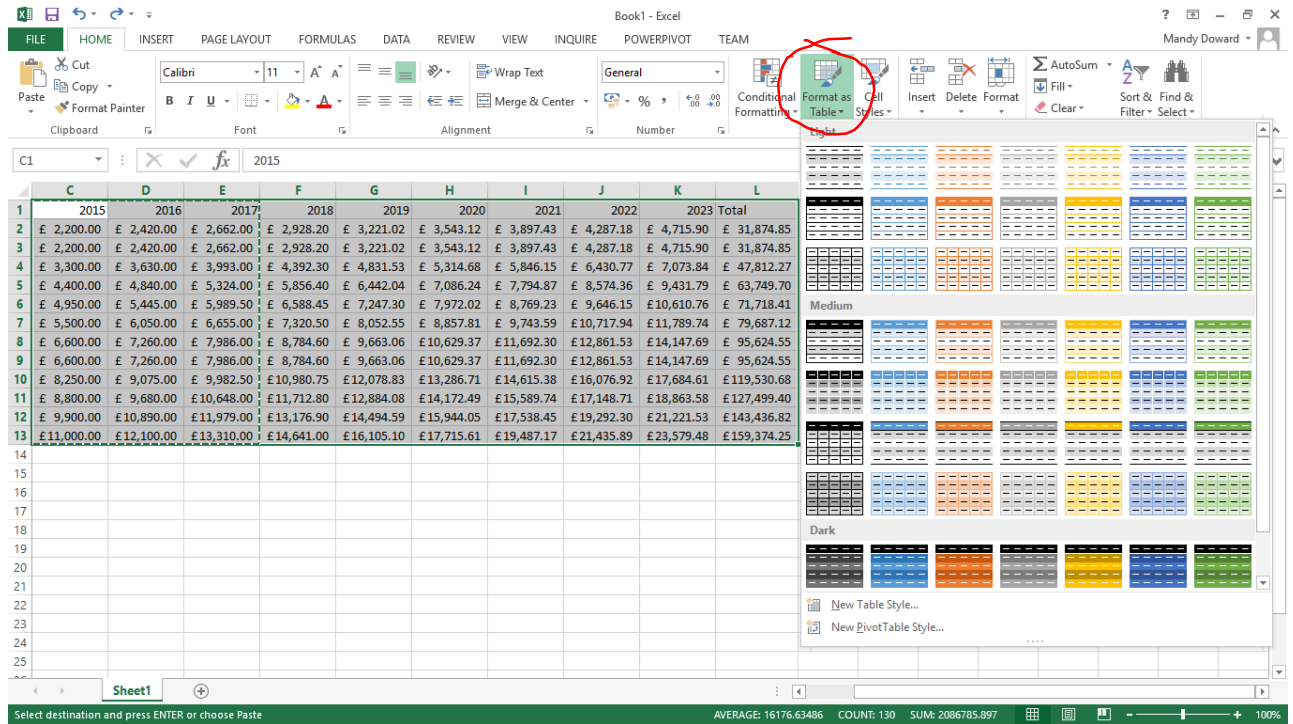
Book1 - Excel

FILE HOME INSERT PAGE LAYOUT FORMULAS DATA REVIEW VIEW INQUIRE POWERPIVOT TEAM

Mandy Doward

Paste
Cut
Copy
Format Painter
Clipboard

Calibri 11
B I U
Font

Wrap Text
Merge & Center
Alignment

General
% ,
Number

Conditional Formatting
Format as Table
Cell Styles

Insert Delete Format

AutoSum
Fill
Clear
Sort & Filter
Find & Select

C1 2015

| | C | D | E | F | G | H | I | J | K | L |
|---|---|---|---|---|---|---|---|---|---|---|
| 1 | 2015 | 2016 | 2017 | 2018 | 2019 | 2020 | 2021 | 2022 | 2023 | Total |
| 2 | £ 2,200.00 | £ 2,420.00 | £ 2,662.00 | £ 2,928.20 | £ 3,221.02 | £ 3,543.12 | £ 3,897.43 | £ 4,287.18 | £ 4,715.90 | £ 31,874.85 |
| 3 | £ 2,200.00 | £ 2,420.00 | £ 2,662.00 | £ 2,928.20 | £ 3,221.02 | £ 3,543.12 | £ 3,897.43 | £ 4,287.18 | £ 4,715.90 | £ 31,874.85 |
| 4 | £ 3,300.00 | £ 3,630.00 | £ 3,993.00 | £ 4,392.30 | £ 4,831.53 | £ 5,314.68 | £ 5,846.15 | £ 6,430.77 | £ 7,073.84 | £ 47,812.27 |
| 5 | £ 4,400.00 | £ 4,840.00 | £ 5,324.00 | £ 5,856.40 | £ 6,442.04 | £ 7,086.24 | £ 7,794.87 | £ 8,574.36 | £ 9,431.79 | £ 63,749.70 |
| 6 | £ 4,950.00 | £ 5,445.00 | £ 5,989.50 | £ 6,588.45 | £ 7,247.30 | £ 7,972.02 | £ 8,769.23 | £ 9,646.15 | £10,610.76 | £ 71,718.41 |
| 7 | £ 5,500.00 | £ 6,050.00 | £ 6,655.00 | £ 7,320.50 | £ 8,052.55 | £ 8,857.81 | £ 9,743.59 | £10,717.94 | £11,789.74 | £ 79,687.12 |
| 8 | £ 6,600.00 | £ 7,260.00 | £ 7,986.00 | £ 8,784.60 | £ 9,663.06 | £10,629.37 | £11,692.30 | £12,861.53 | £14,147.69 | £ 95,624.55 |
| 9 | £ 6,600.00 | £ 7,260.00 | £ 7,986.00 | £ 8,784.60 | £ 9,663.06 | £10,629.37 | £11,692.30 | £12,861.53 | £14,147.69 | £ 95,624.55 |
| 10 | £ 8,250.00 | £ 9,075.00 | £ 9,982.50 | £10,980.75 | £12,078.83 | £13,286.71 | £14,615.38 | £16,076.92 | £17,684.61 | £119,530.68 |
| 11 | £ 8,800.00 | £ 9,680.00 | £10,648.00 | £11,712.80 | £12,884.08 | £14,172.49 | £15,589.74 | £17,148.71 | £18,863.58 | £127,499.40 |
| 12 | £ 9,900.00 | £10,890.00 | £11,979.00 | £13,176.90 | £14,494.59 | £15,944.05 | £17,538.45 | £19,292.30 | £21,221.53 | £143,436.82 |
| 13 | £11,000.00 | £12,100.00 | £13,310.00 | £14,641.00 | £16,105.10 | £17,715.61 | £19,487.17 | £21,435.89 | £23,579.48 | £159,374.25 |

14 15 16 17 18 19 20 21 22 23 24 25

Light
Medium
Dark
New Table Style...
New PivotTable Style...

Sheet1

Select destination and press ENTER or choose Paste
AVERAGE: 16176.63486 COUNT: 130 SUM: 2086785.897 100%